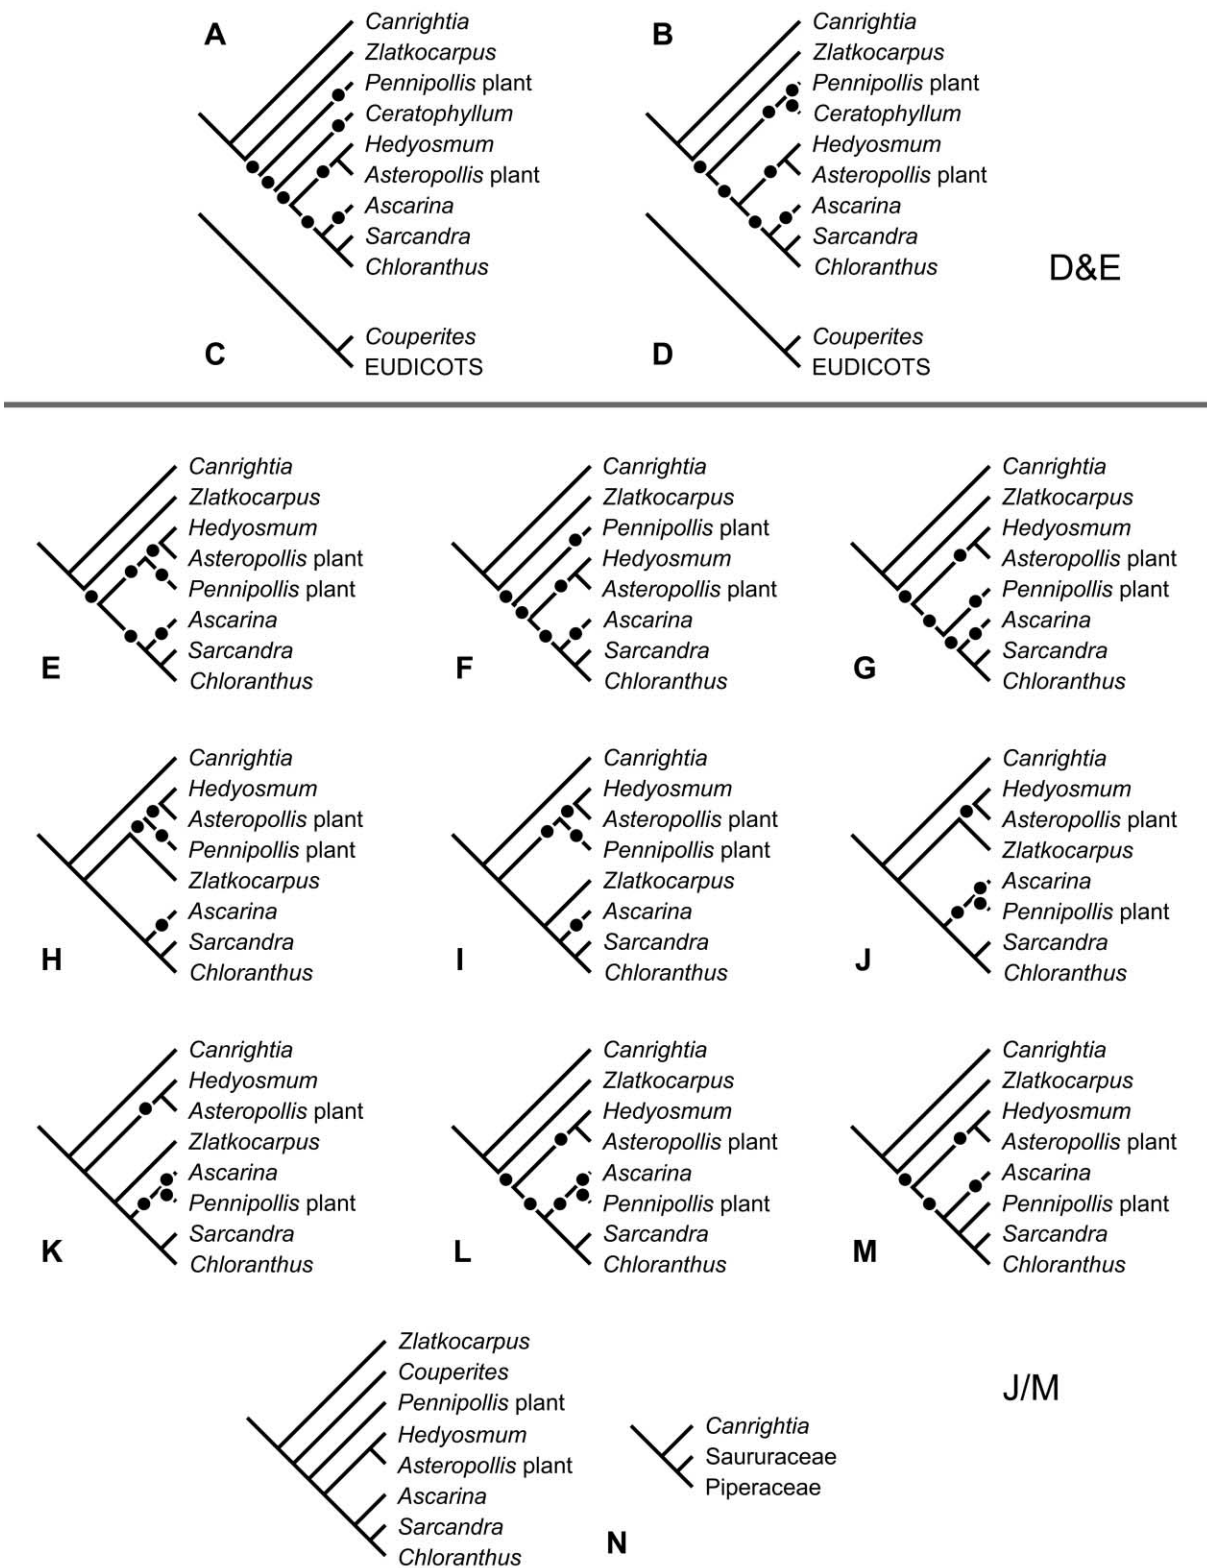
A

Canrightia
Zlatkocarpus
Pennipollis plant
Ceratophyllum
Hedyosmum
Asteropollis plant
Ascarina
Sarcandra
Chloranthus

C

Couperites
EUDICOTS

B

Canrightia
Zlatkocarpus
Pennipollis plant
Ceratophyllum
Hedyosmum
Asteropollis plant
Ascarina
Sarcandra
Chloranthus

D

Couperites
EUDICOTS

D&E

E

Canrightia
Zlatkocarpus
Hedyosmum
Asteropollis plant
Pennipollis plant
Ascarina
Sarcandra
Chloranthus

F

Canrightia
Zlatkocarpus
Pennipollis plant
Hedyosmum
Asteropollis plant
Ascarina
Sarcandra
Chloranthus

G

Canrightia
Zlatkocarpus
Hedyosmum
Asteropollis plant
Pennipollis plant
Ascarina
Sarcandra
Chloranthus

H

Canrightia
Hedyosmum
Asteropollis plant
Pennipollis plant
Zlatkocarpus
Ascarina
Sarcandra
Chloranthus

I

Canrightia
Hedyosmum
Asteropollis plant
Pennipollis plant
Zlatkocarpus
Ascarina
Sarcandra
Chloranthus

J

Canrightia
Hedyosmum
Asteropollis plant
Zlatkocarpus
Ascarina
Pennipollis plant
Sarcandra
Chloranthus

K

Canrightia
Hedyosmum
Asteropollis plant
Zlatkocarpus
Ascarina
Pennipollis plant
Sarcandra
Chloranthus

L

Canrightia
Zlatkocarpus
Hedyosmum
Asteropollis plant
Ascarina
Pennipollis plant
Sarcandra
Chloranthus

M

Canrightia
Zlatkocarpus
Hedyosmum
Asteropollis plant
Ascarina
Pennipollis plant
Sarcandra
Chloranthus

Zlatkocarpus
Couperites
Pennipollis plant
Hedyosmum
Asteropollis plant
Ascarina
Sarcandra
Chloranthus

Canrightia
Saururaceae
Piperaceae

N

J/M